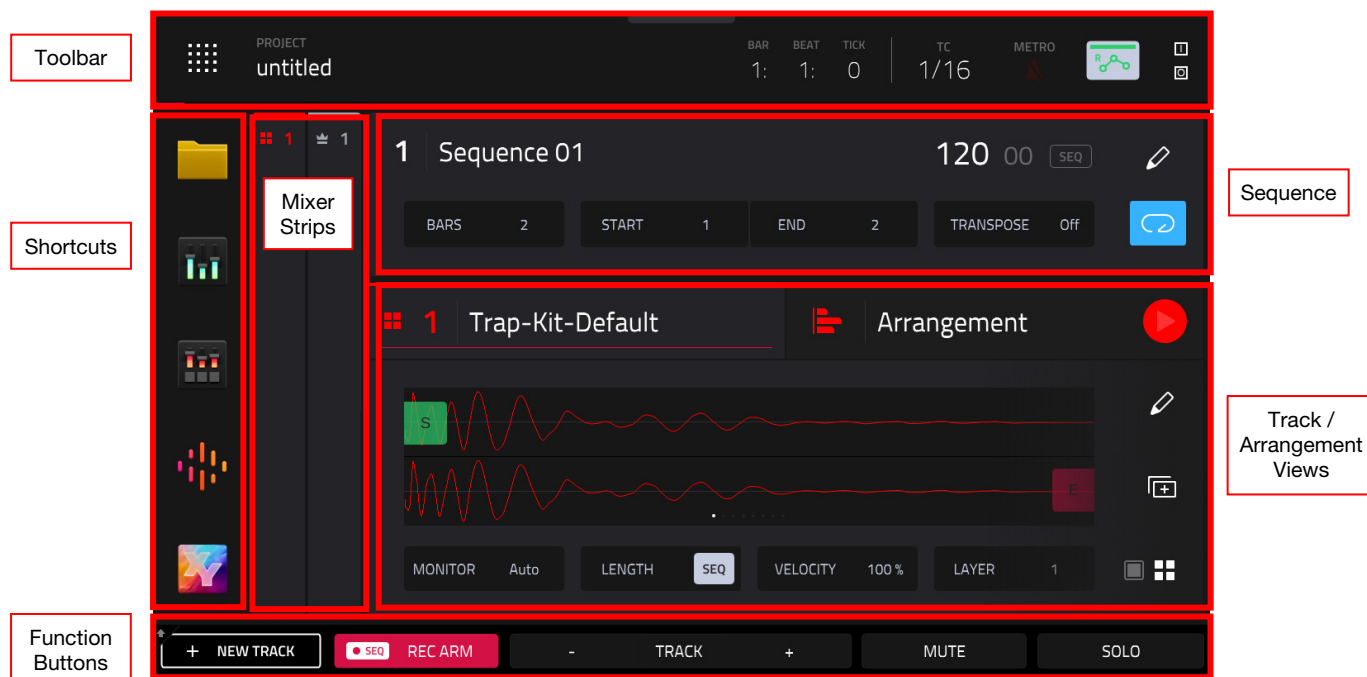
Toolbar

PROJECT
untitled

BAR 1:
BEAT 1:
TICK 0
TC 1/16
METRO

Shortcuts

1 1

Mixer Strips

1 Sequence 01

120 00 SEQ

BARS 2
START 1
END 2
TRANSPOSE Off

Sequence

1 Trap-Kit-Default

Arrangement

S

E

Track / Arrangement Views

MONITOR Auto
LENGTH SEQ
VELOCITY 100 %
LAYER 1

Function Buttons

+ NEW TRACK
SEQ REC ARM
- TRACK +
MUTE
SOLO